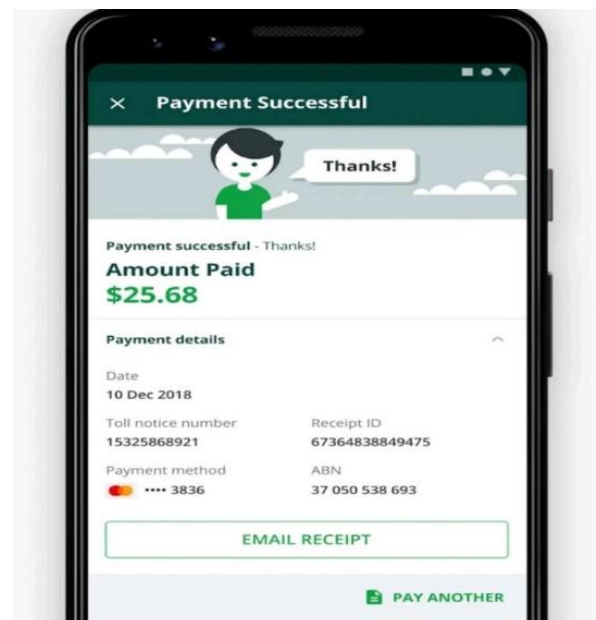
× Payment Successful

Thanks!

Payment successful - Thanks!
Amount Paid
$25.68

Payment details

Date
10 Dec 2018

Toll notice number
15325868921

Receipt ID
67364838849475

Payment method
•••• 3836

ABN
37 050 538 693

EMAIL RECEIPT

PAY ANOTHER